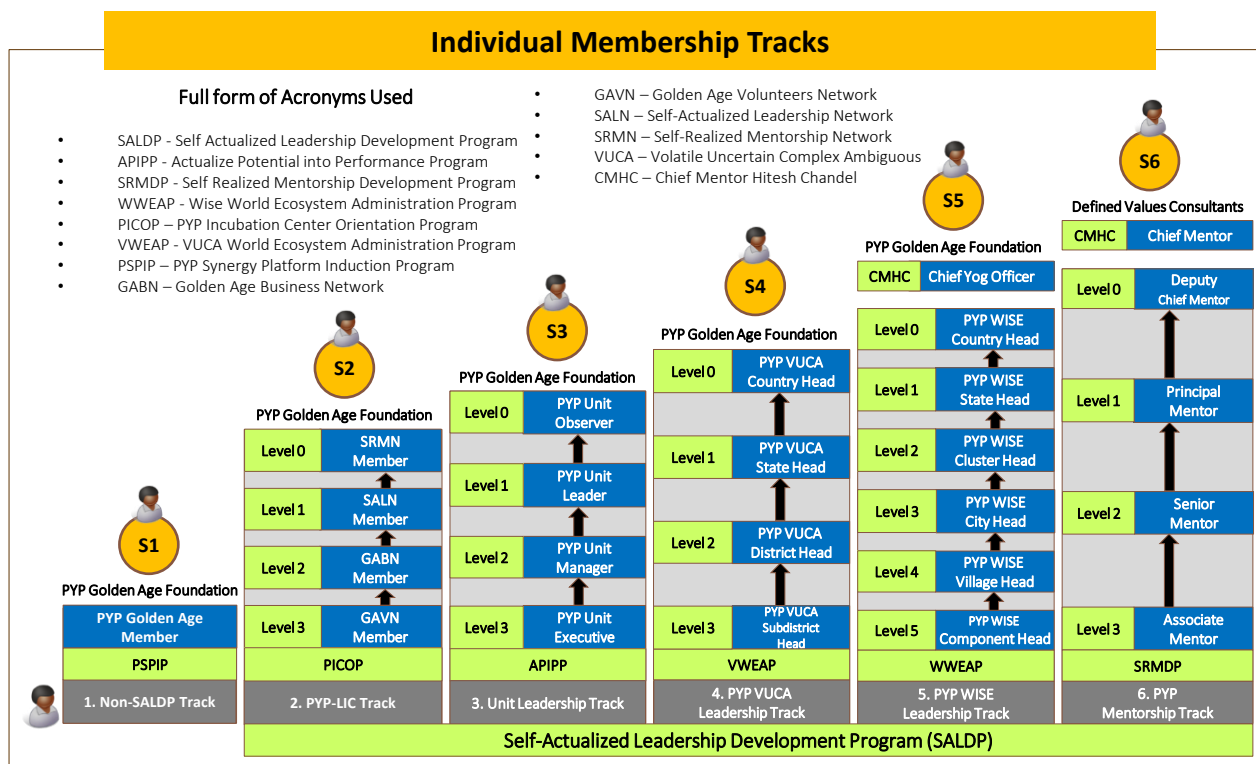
Individual Membership Tracks

Full form of Acronyms Used

- SALDP - Self Actualized Leadership Development Program
- APIPP - Actualize Potential into Performance Program
- SRMDP - Self Realized Mentorship Development Program
- WWEAP - Wise World Ecosystem Administration Program
- PICOP – PYP Incubation Center Orientation Program
- VWEAP - VUCA World Ecosystem Administration Program
- PSPIP – PYP Synergy Platform Induction Program
- GABN – Golden Age Business Network

- GAVN – Golden Age Volunteers Network
- SALN – Self-Actualized Leadership Network
- SRMN – Self-Realized Mentorship Network
- VUCA – Volatile Uncertain Complex Ambiguous
- CMHC – Chief Mentor Hitesh Chandel

S1
PYP Golden Age Foundation
PYP Golden Age Member
PSPIP
1. Non-SALDP Track

S2
PYP Golden Age Foundation
Level 0 SRMN Member
Level 1 SALN Member
Level 2 GABN Member
Level 3 GAVN Member
PICOP
2. PYP-LIC Track

S3
PYP Golden Age Foundation
Level 0 PYP Unit Observer
Level 1 PYP Unit Leader
Level 2 PYP Unit Manager
Level 3 PYP Unit Executive
APIPP
3. Unit Leadership Track

S4
PYP Golden Age Foundation
Level 0 PYP VUCA Country Head
Level 1 PYP VUCA State Head
Level 2 PYP VUCA District Head
Level 3 PYP VUCA Subdistrict Head
VWEAP
4. PYP VUCA Leadership Track

S5
PYP Golden Age Foundation
CMHC Chief Yog Officer
Level 0 PYP WISE Country Head
Level 1 PYP WISE State Head
Level 2 PYP WISE Cluster Head
Level 3 PYP WISE City Head
Level 4 PYP WISE Village Head
Level 5 PYP WISE Component Head
WWEAP
5. PYP WISE Leadership Track

S6
Defined Values Consultants
CMHC Chief Mentor
Level 0 Deputy Chief Mentor
Level 1 Principal Mentor
Level 2 Senior Mentor
Level 3 Associate Mentor
SRMDP
6. PYP Mentorship Track

Self-Actualized Leadership Development Program (SALDP)